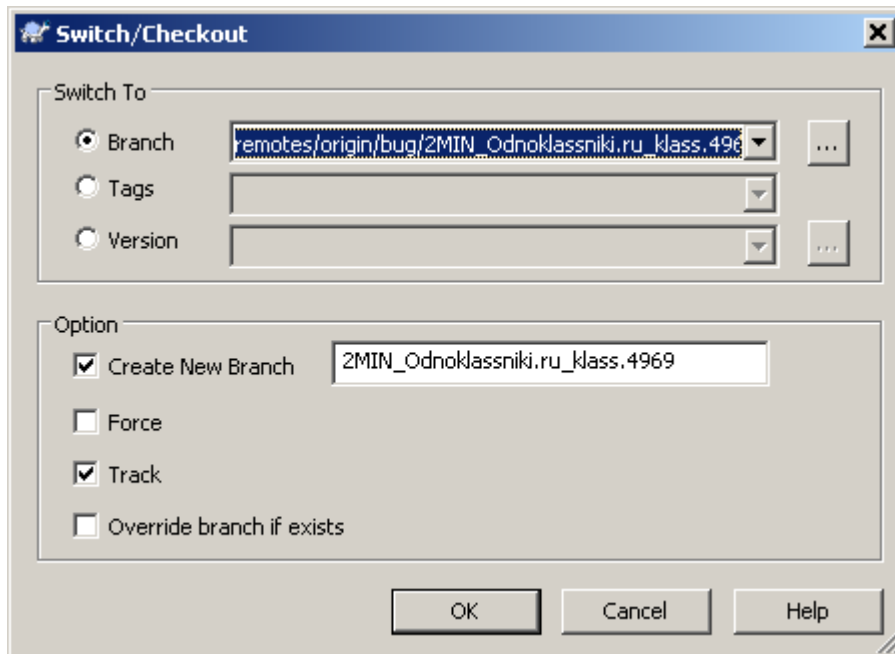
Switch/Checkout

Switch To

Branch remotes/origin/bug/2MIN_Odnoklassniki.ru_klass.496 ...

Tags

Version ...

Option

Create New Branch 2MIN_Odnoklassniki.ru_klass.4969

Force

Track

Override branch if exists

OK Cancel Help